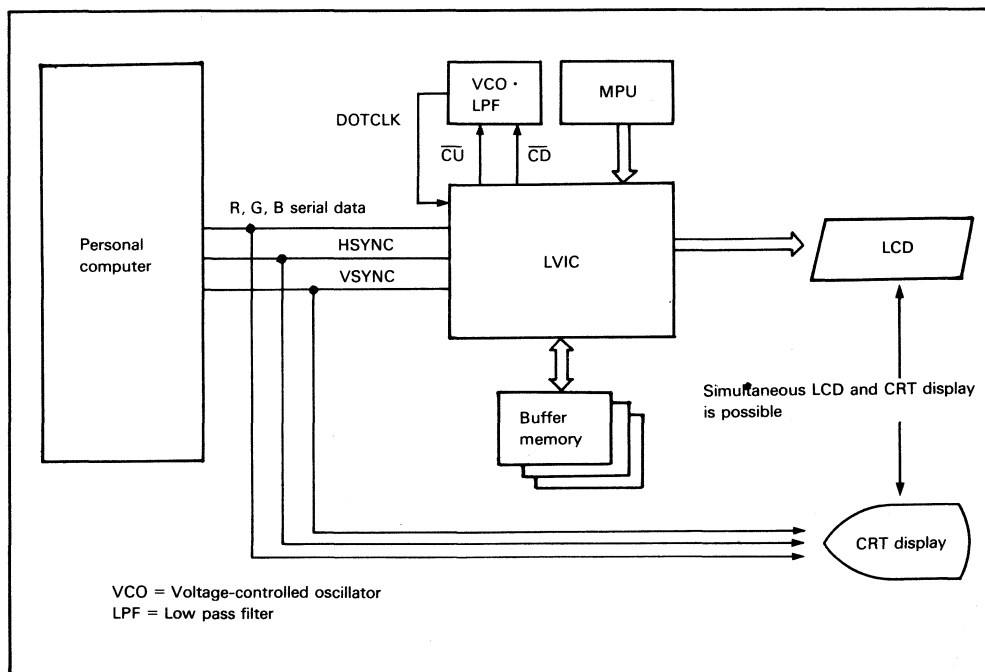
VCO · LPF

MPU

DOTCLK

$\overline{CU}$

$\overline{CD}$

R, G, B serial data

Personal computer

HSYNC

VSYNC

LVIC

LCD

Simultaneous LCD and CRT display is possible

Buffer memory

CRT display

VCO = Voltage-controlled oscillator
LPF = Low pass filter